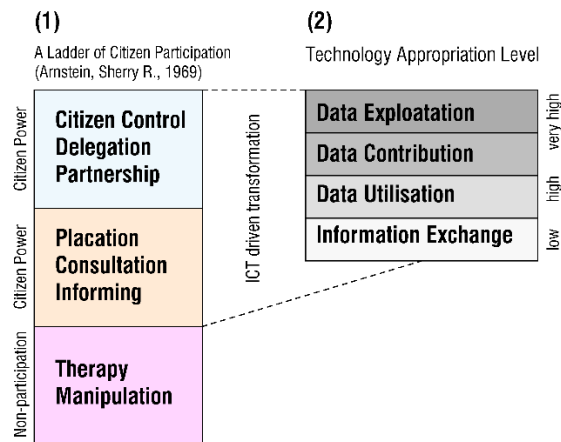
(1)

A Ladder of Citizen Participation (Arnstein, Sherry R., 1969)

Citizen Power

Citizen Control
Delegation
Partnership

Citizen Power

Placation
Consultation
Informing

Non-participation

Therapy
Manipulation

ICT driven transformation

(2)

Technology Appropriation Level

Data Exploatation

Data Contribution

very high

Data Utilisation

high

Information Exchange

low